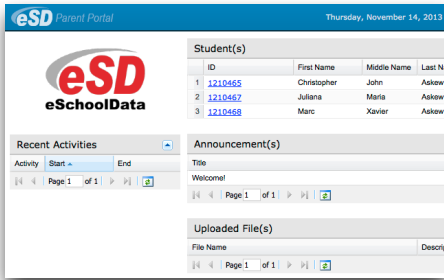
eSD Parent Portal

Thursday, November 14, 2013

eSD
eSchoolData

Student(s)

| | ID | First Name | Middle Name | Last N |
|---|---|---|---|---|
| 1 | 1210465 | Christopher | John | Askew |
| 2 | 1210467 | Juliana | Maria | Askew |
| 3 | 1210468 | Marc | Xavier | Askew |

Recent Activities

| Activity | Start | End |
|---|---|---|

Page 1 of 1

Announcement(s)

Title
Welcome!

Page 1 of 1

Uploaded File(s)

| File Name | Descri |
|---|---|

Page 1 of 1